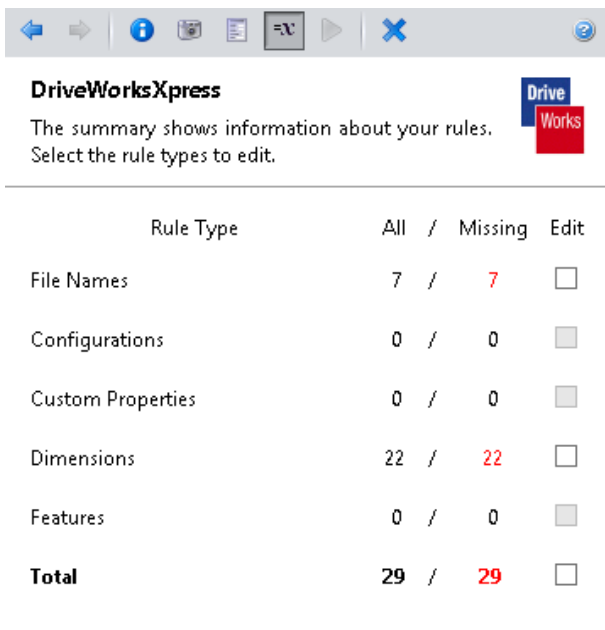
=x

DriveWorksXpress

The summary shows information about your rules. Select the rule types to edit.

Drive Works

| Rule Type | All | / | Missing | Edit |
|---|---|---|---|---|
| File Names | 7 | / | 7 | ☐ |
| Configurations | 0 | / | 0 | ☐ |
| Custom Properties | 0 | / | 0 | ☐ |
| Dimensions | 22 | / | 22 | ☐ |
| Features | 0 | / | 0 | ☐ |
| **Total** | **29** | / | **29** | ☐ |